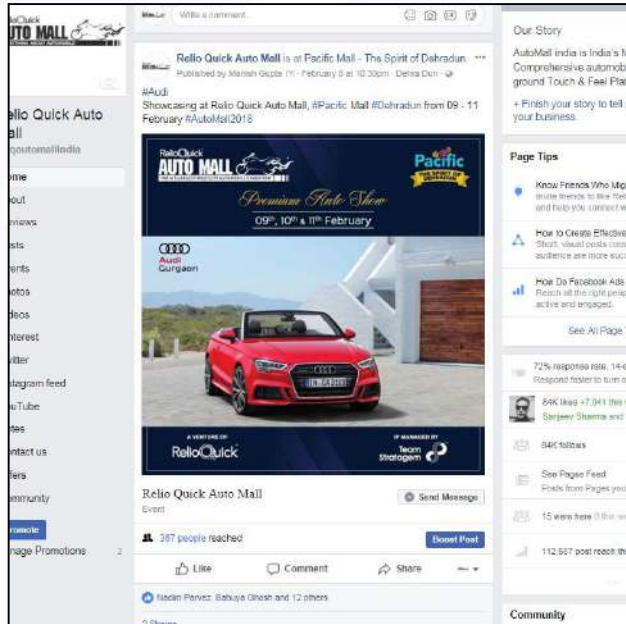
RelioQuick
AUTO MALL

elio Quick Auto
all
goutomallindia

ome
out
views
sts
ents
otos
deos
nterest
vitter
stagram feed
uTube
tes
ntact us
fers
mmunity
romote
anage Promotions 2

Write a comment...

Relio Quick Auto Mall is at Pacific Mall - The Spirit of Dehradun.
Published by Manish Gupta [?] · February 8 at 10:30pm · Dehra Dun ·

#Audi
Showcasing at Relio Quick Auto Mall, #Pacific Mall #Dehradun from 09 - 11 February #AutoMall2018

RelioQuick
AUTO MALL
Pacific
THE SPIRIT OF DEHRADUN
Premium Auto Show
09th, 10th & 11th February
Audi
Gurgaon
A VENTURE OF
RelioQuick
IP MANAGED BY
Team Stratagem

Relio Quick Auto Mall
Event
Send Message
387 people reached
Boost Post
Like
Comment
Share
Nadim Parvez, Bahuya Ghosh and 12 others
2 Shares

Our Story
AutoMall india is India's M
Comprehensive automob
ground Touch & Feel Pla
+ Finish your story to tell
your business.

Page Tips
Know Friends Who Mig
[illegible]
How to Create Effective
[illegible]
How Do Facebook Ads
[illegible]
See All Page

72% response rate, 14-
Respond faster to turn o
84K likes +7,041 this
Sanjeev Sharma and
84K follows
See Pages Feed
Posts from Pages you
15 were here
112,567 post reach th

Community